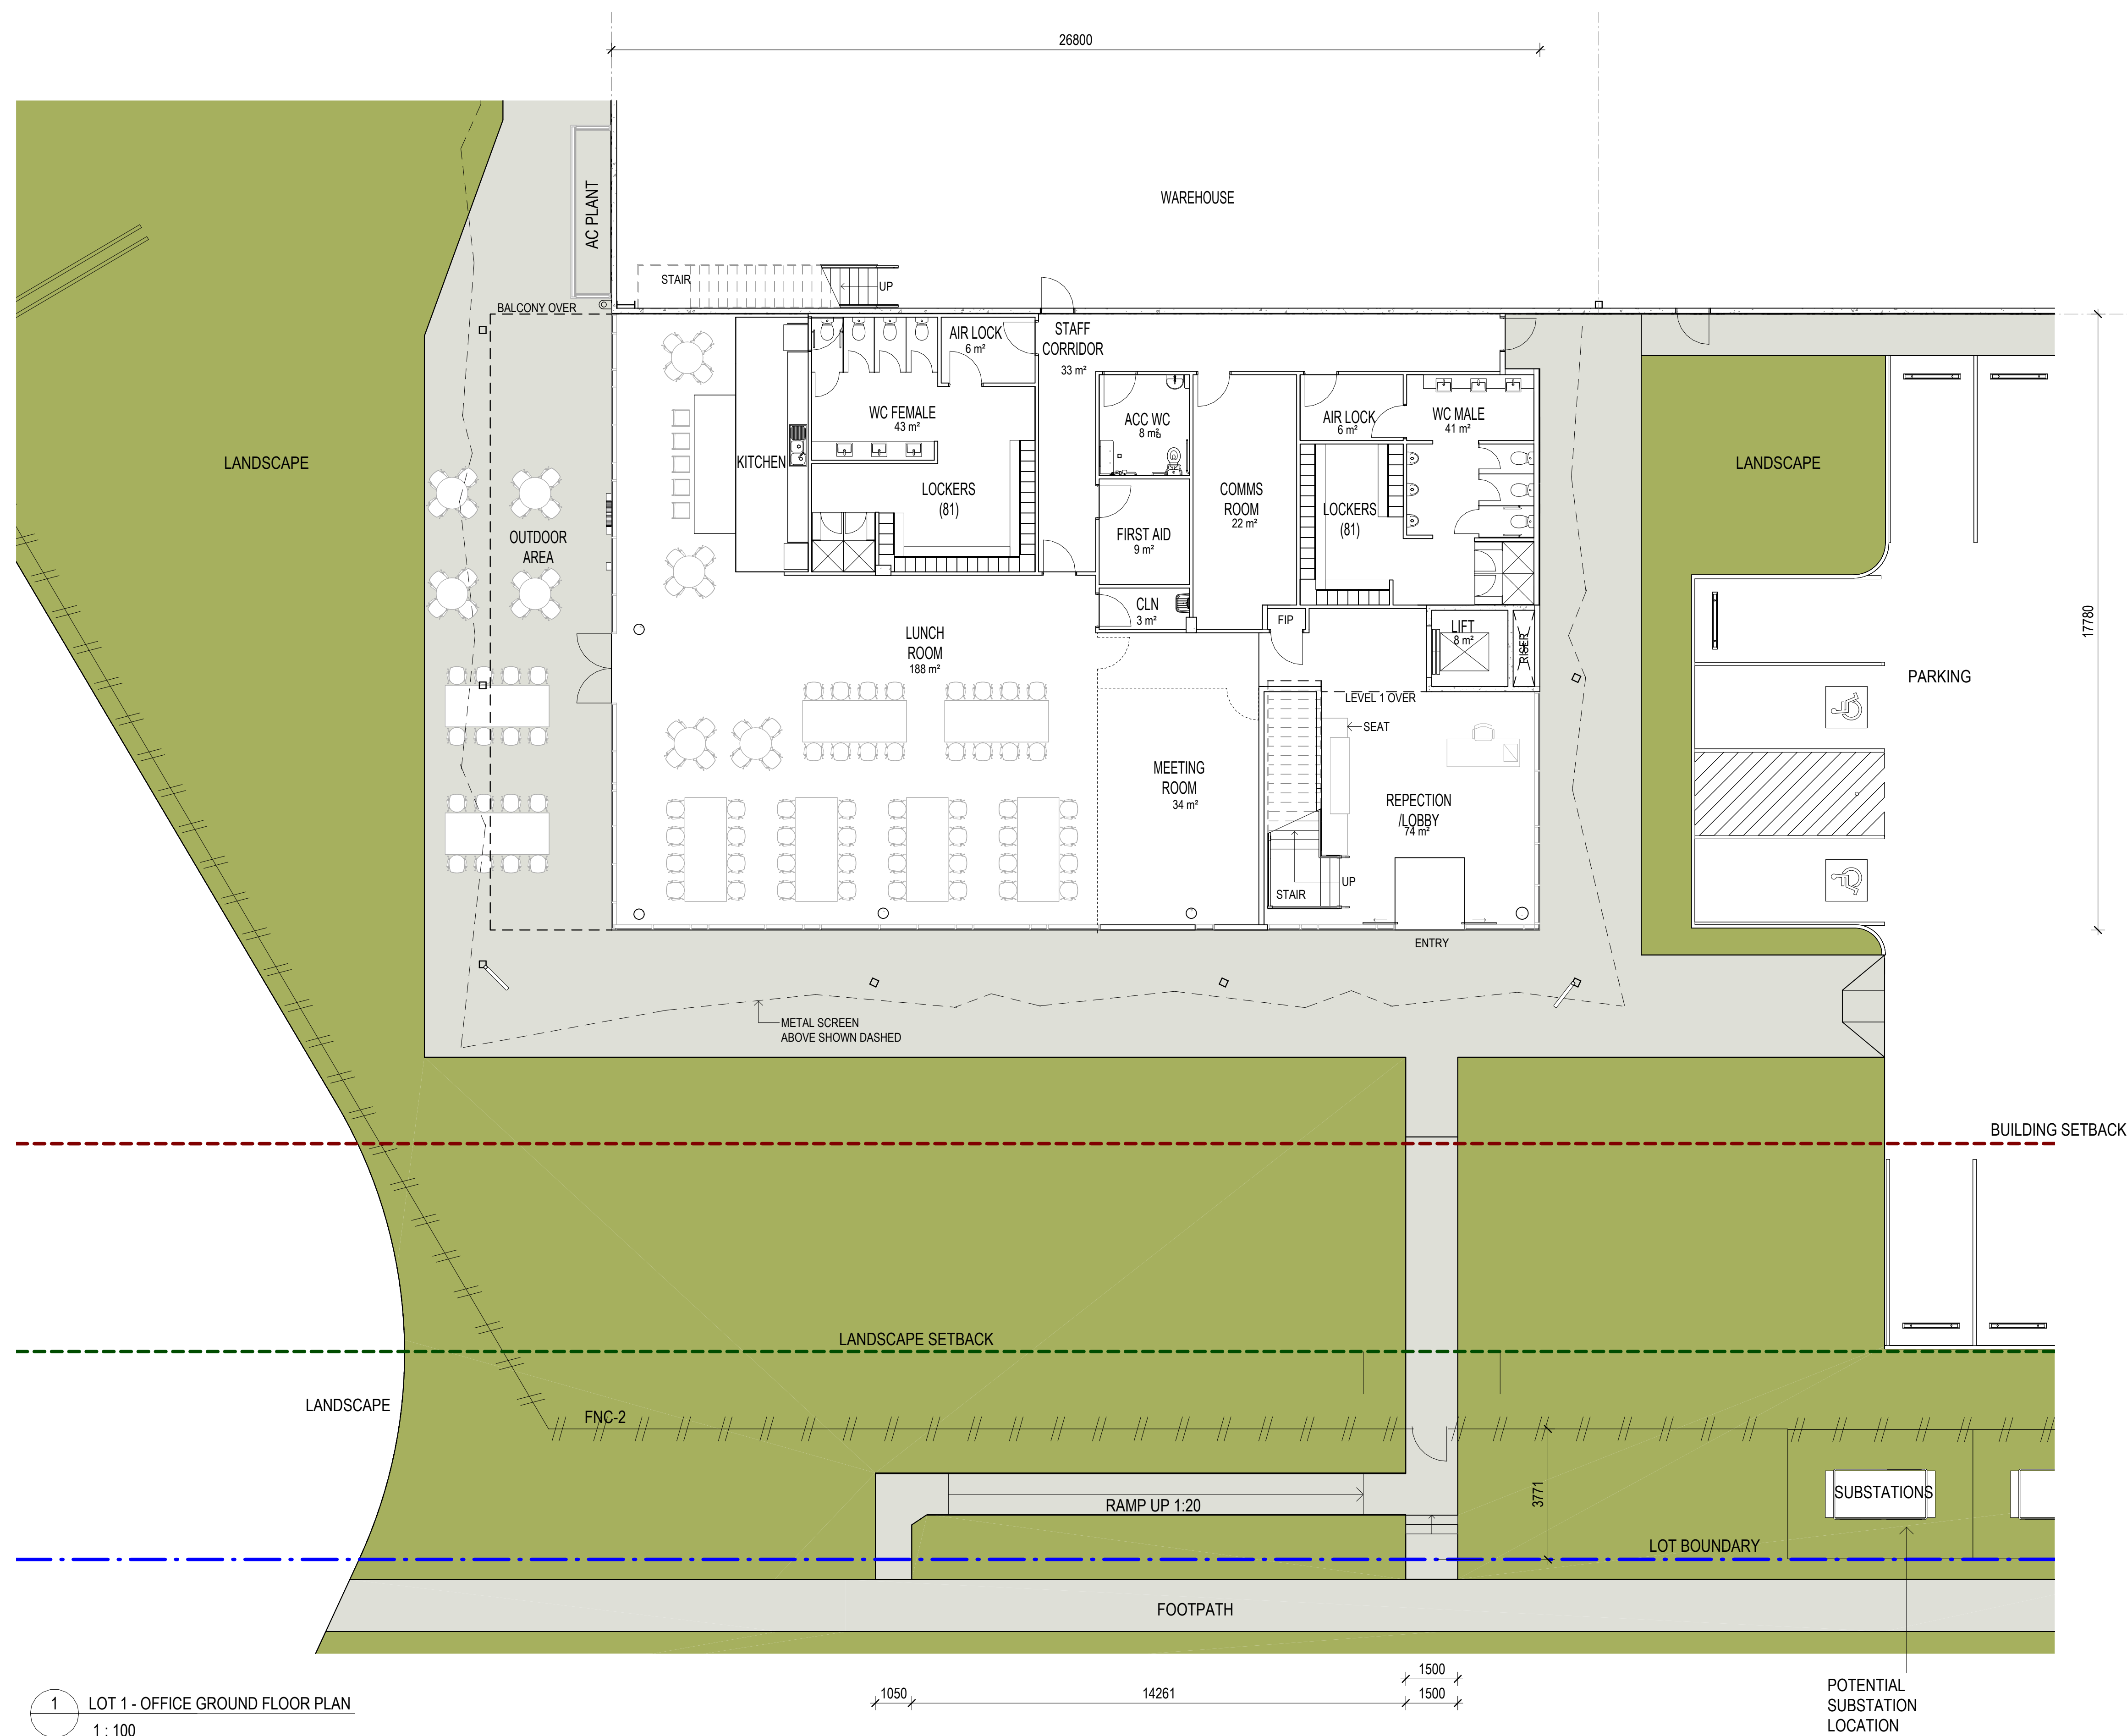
26800

WAREHOUSE

AC PLANT

STAIR
UP

BALCONY OVER

STAFF CORRIDOR
33 m²

AIR LOCK
6 m²

WC FEMALE
43 m²

KITCHEN

LOCKERS
(81)

ACC WC
8 m²

FIRST AID
9 m²

CLN
3 m²

COMMS ROOM
22 m²

AIR LOCK
6 m²

WC MALE
41 m²

LOCKERS
(81)

LIFT
8 m²

RISER

FIP

LANDSCAPE

OUTDOOR AREA

LUNCH ROOM
188 m²

MEETING ROOM
34 m²

LEVEL 1 OVER

SEAT

REPECTION /LOBBY
74 m²

STAIR
UP

ENTRY

LANDSCAPE

PARKING

17780

METAL SCREEN
ABOVE SHOWN DASHED

BUILDING SETBACK

LANDSCAPE SETBACK

LANDSCAPE

FNC-2

RAMP UP 1:20

3771

SUBSTATIONS

LOT BOUNDARY

FOOTPATH

1 LOT 1 - OFFICE GROUND FLOOR PLAN
1 : 100

1050
14261
1500
1500

POTENTIAL SUBSTATION LOCATION